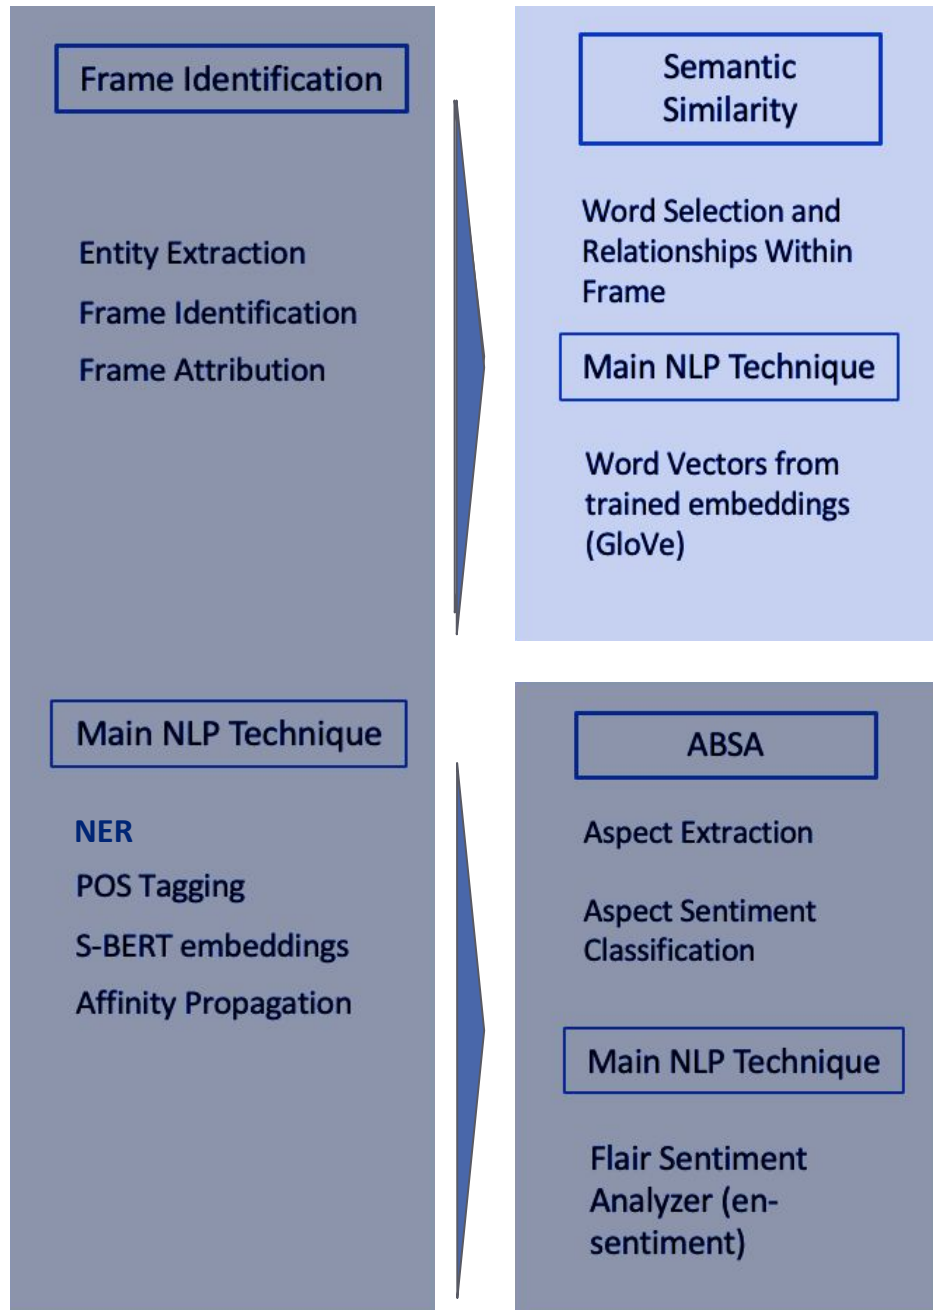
Frame Identification

Entity Extraction

Frame Identification

Frame Attribution

Main NLP Technique

NER

POS Tagging

S-BERT embeddings

Affinity Propagation

Semantic Similarity

Word Selection and Relationships Within Frame

Main NLP Technique

Word Vectors from trained embeddings (GloVe)

ABSA

Aspect Extraction

Aspect Sentiment Classification

Main NLP Technique

Flair Sentiment Analyzer (en-sentiment)